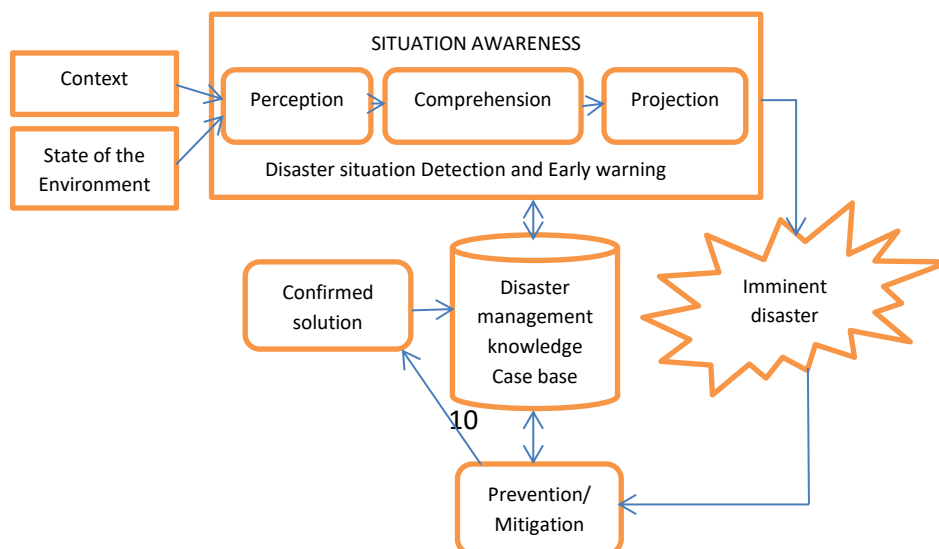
SITUATION AWARENESS

Context

State of the Environment

Perception

Comprehension

Projection

Disaster situation Detection and Early warning

Confirmed solution

Disaster management knowledge Case base

Imminent disaster

10

Prevention/ Mitigation